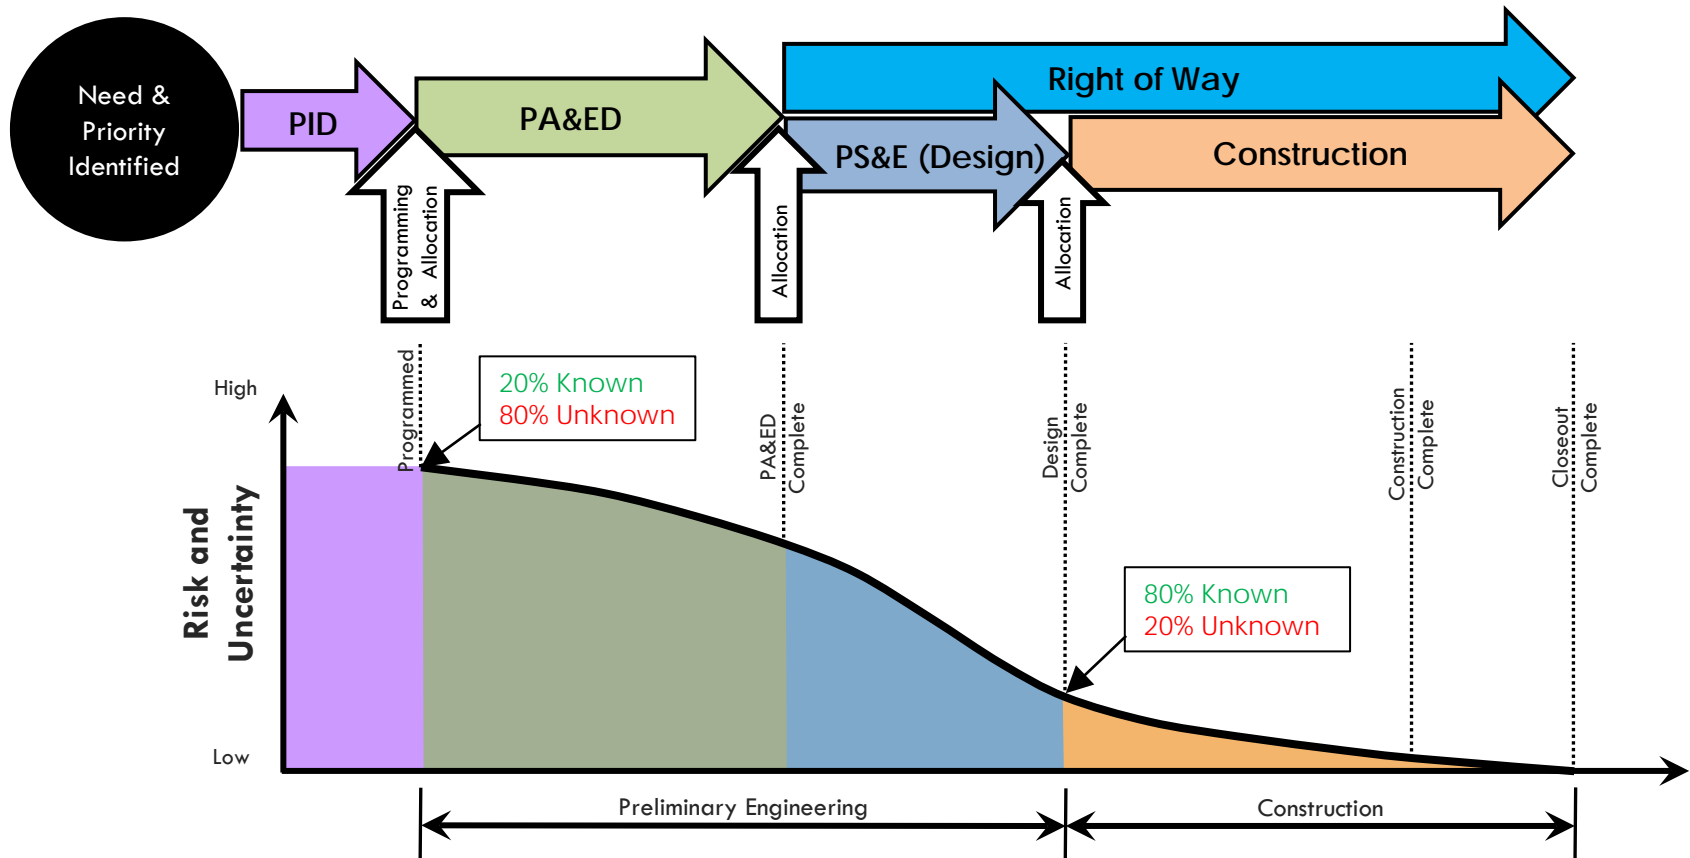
Need & Priority Identified

PID

PA&ED

Right of Way

PS&E (Design)

Construction

Programming & Allocation

Allocation

Allocation

High

Low

Risk and Uncertainty

Programmed

20% Known
80% Unknown

PA&ED Complete

Design Complete

80% Known
20% Unknown

Construction Complete

Closeout Complete

Preliminary Engineering

Construction